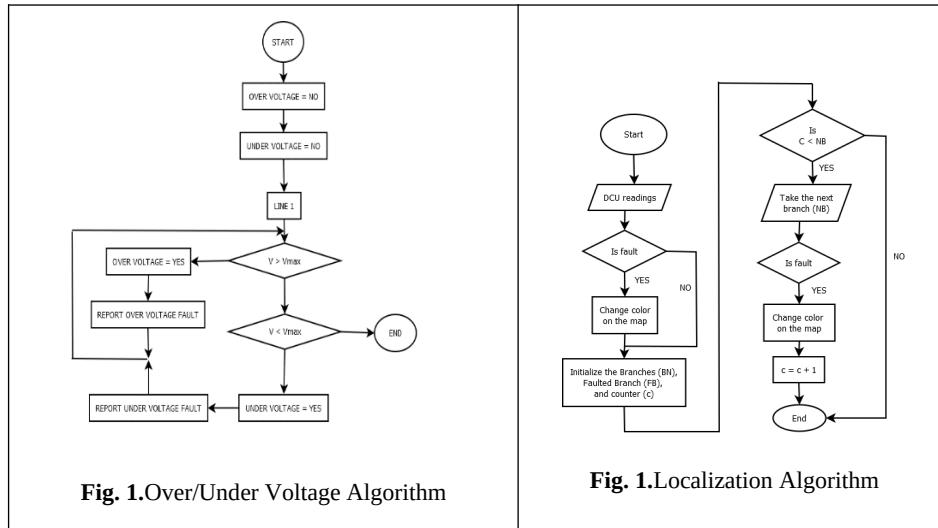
START

OVER VOLTAGE = NO

UNDER VOLTAGE = NO

LINE 1

V > Vmax

OVER VOLTAGE = YES

REPORT OVER VOLTAGE FAULT

V < Vmax

END

UNDER VOLTAGE = YES

REPORT UNDER VOLTAGE FAULT

**Fig. 1.**Over/Under Voltage Algorithm

Start

DCU readings

Is fault

YES

NO

Change color on the map

Initialize the Branches (BN), Faulted Branch (FB), and counter (c)

Is C < NB

YES

Take the next branch (NB)

Is fault

YES

Change color on the map

c = c + 1

End

NO

**Fig. 1.**Localization Algorithm